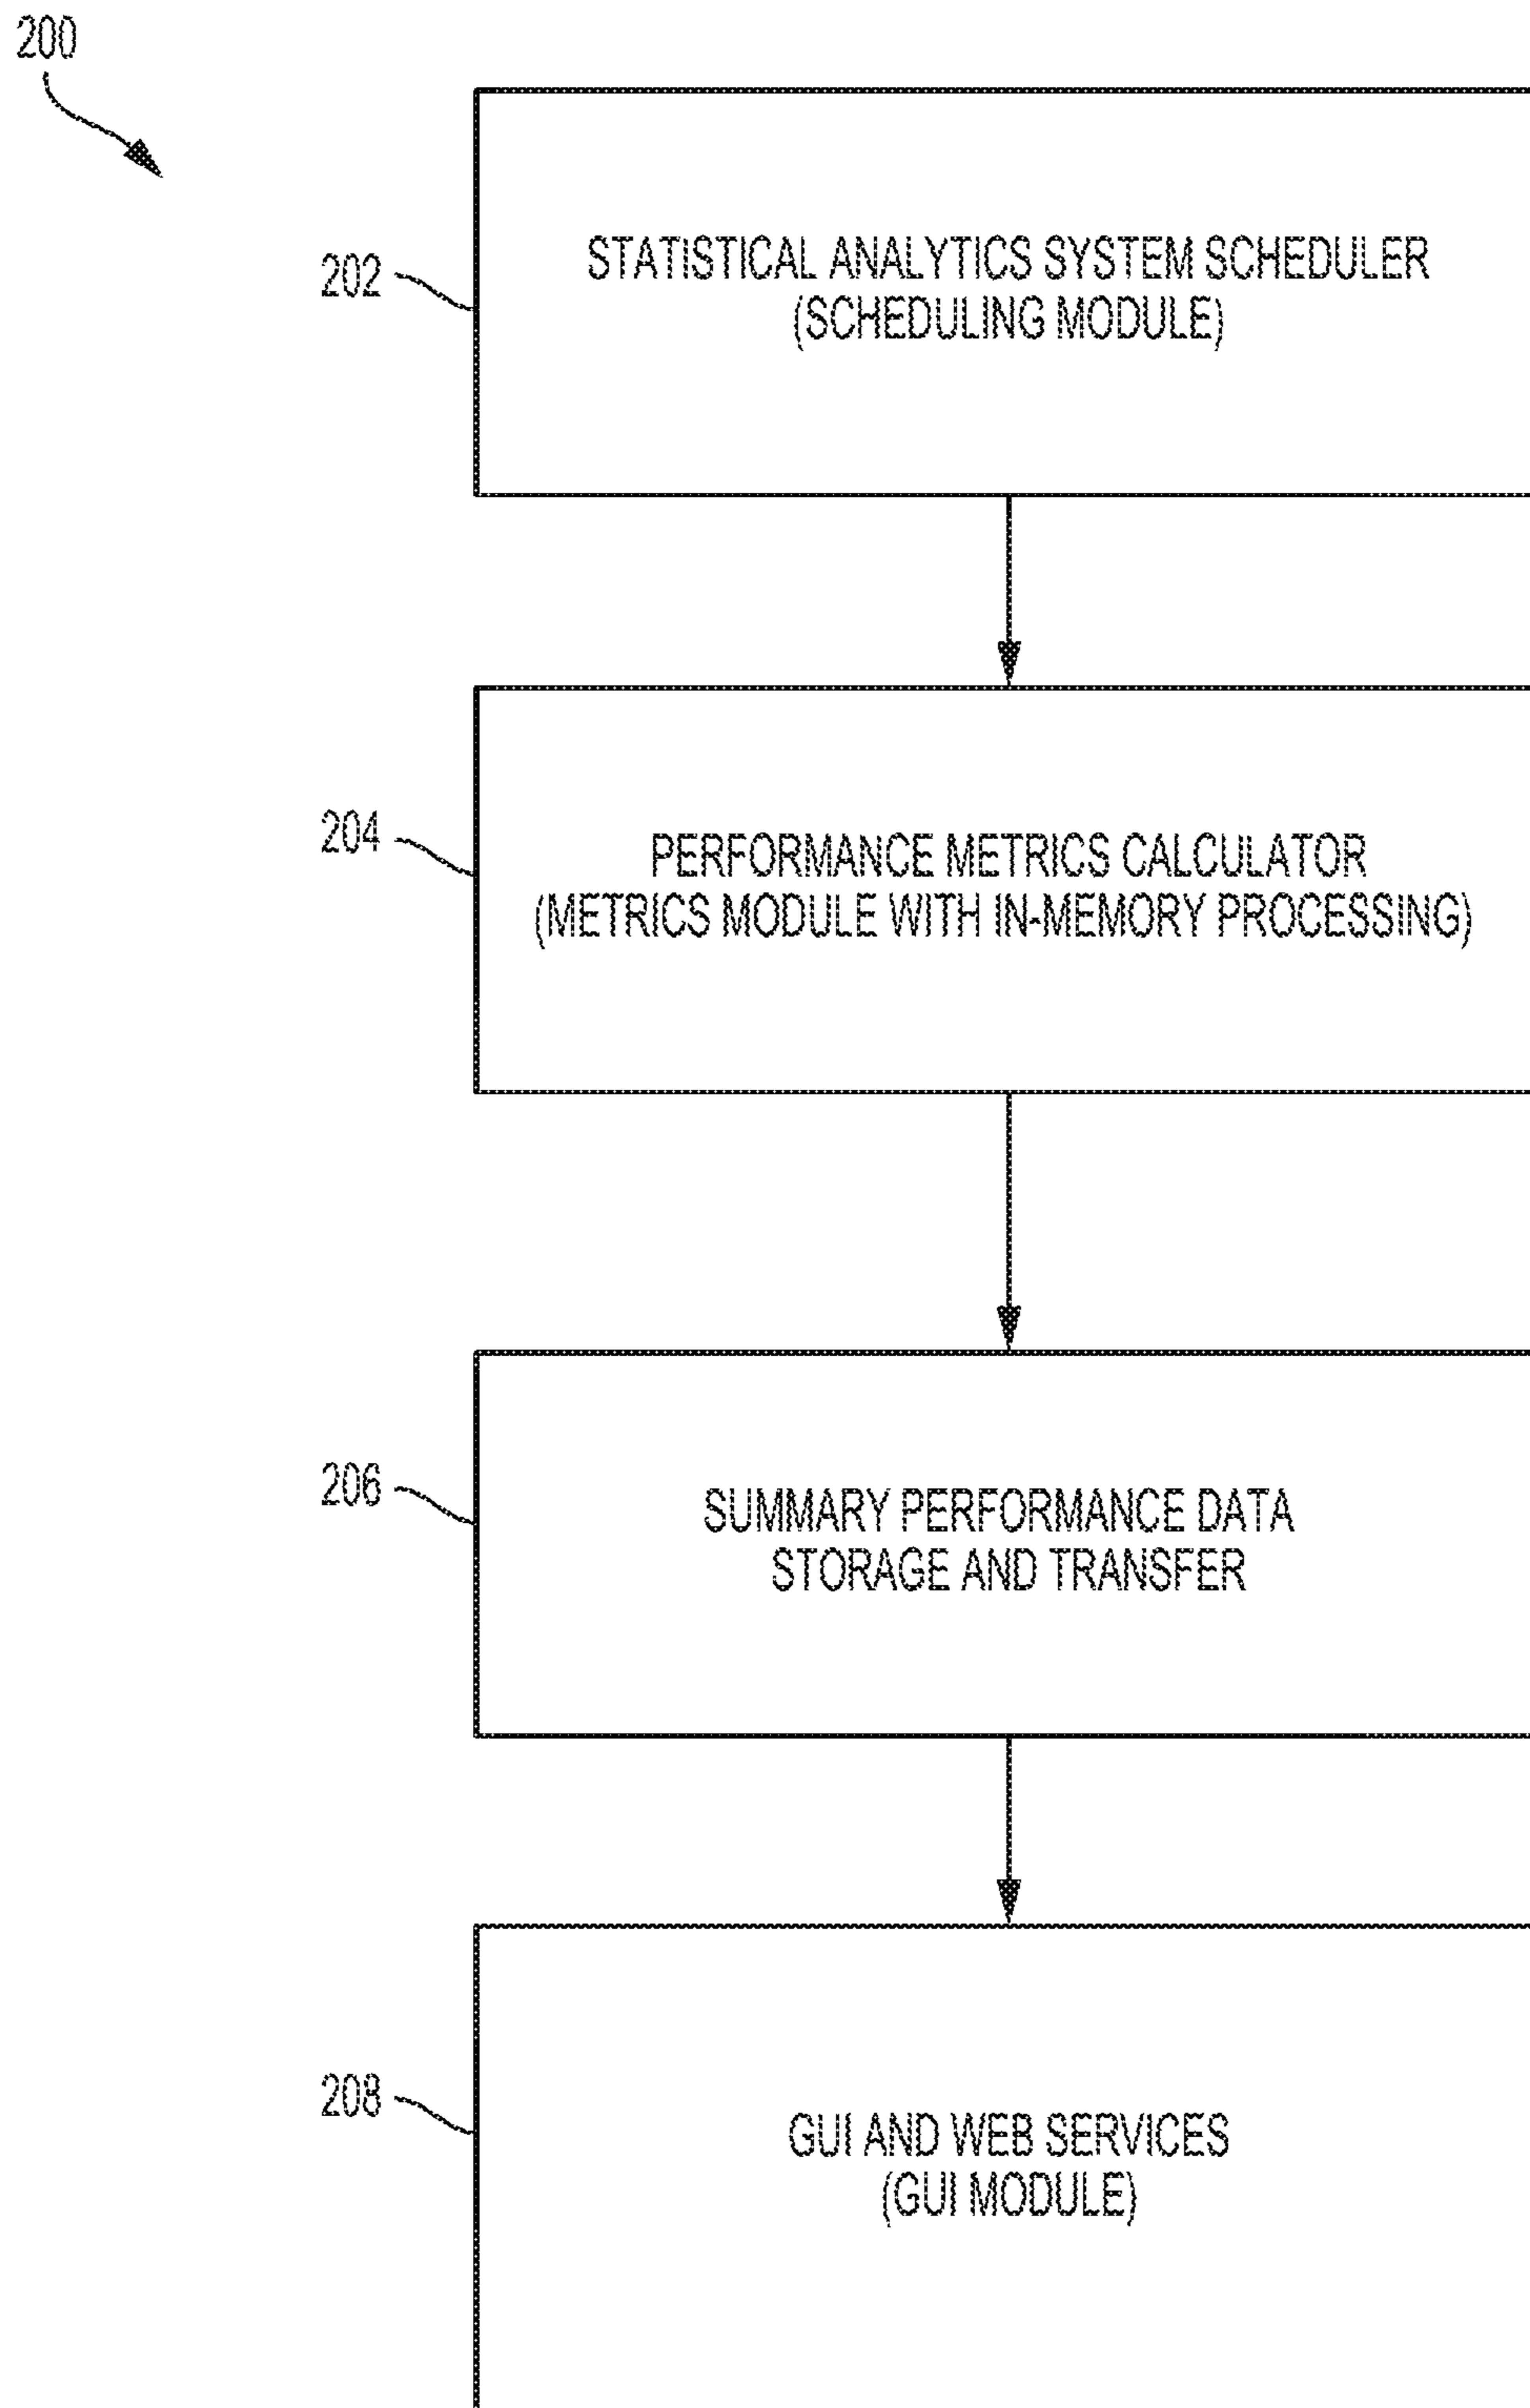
200

202

STATISTICAL ANALYTICS SYSTEM SCHEDULER (SCHEDULING MODULE)

204

PERFORMANCE METRICS CALCULATOR (METRICS MODULE WITH IN-MEMORY PROCESSING)

206

SUMMARY PERFORMANCE DATA STORAGE AND TRANSFER

208

GUI AND WEB SERVICES (GUI MODULE)